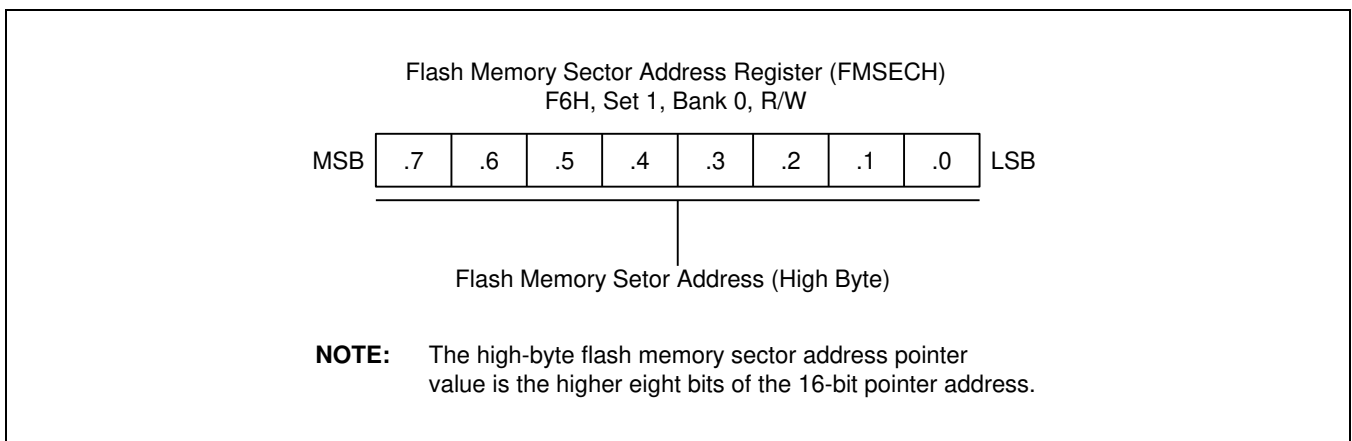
Flash Memory Sector Address Register (FMSECH)
F6H, Set 1, Bank 0, R/W

| MSB | .7 | .6 | .5 | .4 | .3 | .2 | .1 | .0 | LSB |
|---|---|---|---|---|---|---|---|---|---|

Flash Memory Setor Address (High Byte)

**NOTE:** The high-byte flash memory sector address pointer value is the higher eight bits of the 16-bit pointer address.